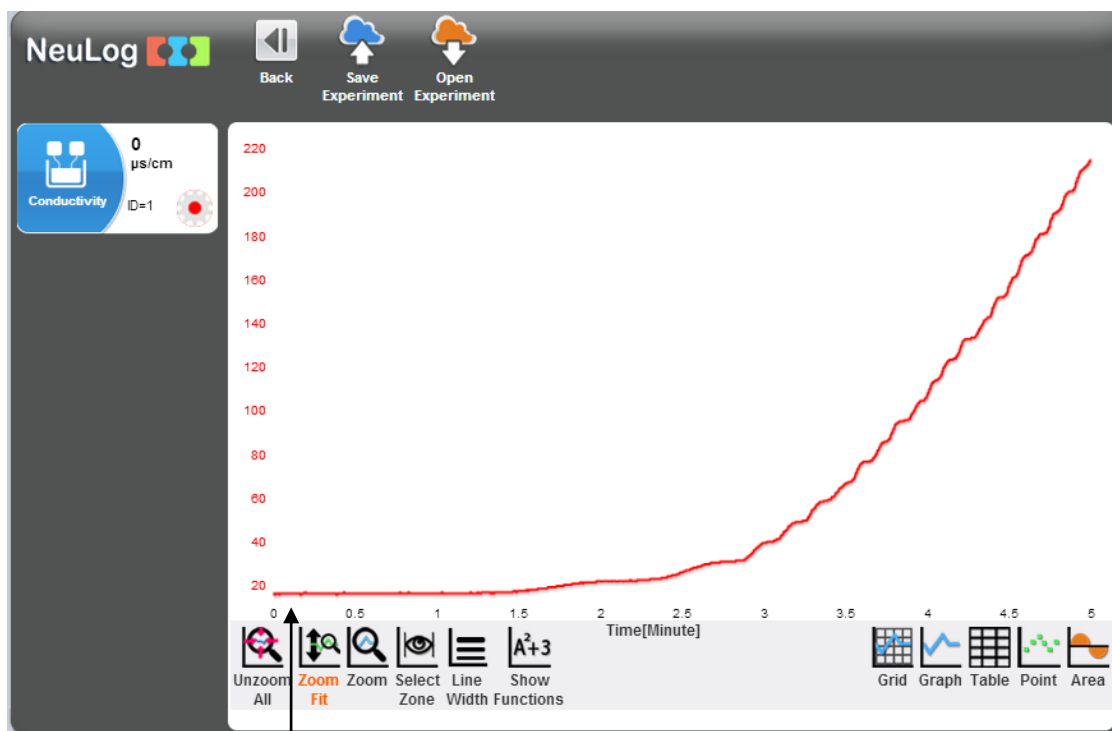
NeuLog

Back

Save Experiment

Open Experiment

Conductivity

0
μs/cm

ID=1

220
200
180
160
140
120
100
80
60
40
20

0
0.5
1
1.5
2
2.5
3
3.5
4
4.5
5

Time[Minute]

Unzoom All

Zoom Fit

Zoom

Select Zone

Line Width

$A^2+3$

Show Functions

Grid

Graph

Table

Point

Area